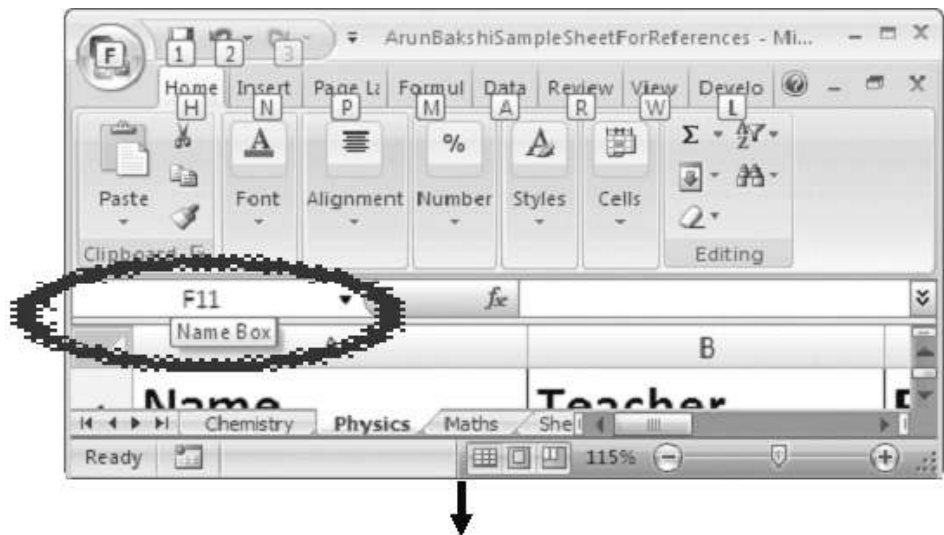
F
1 2 3
ArunBakshiSampleSheetForReferences - Mi...
Home Insert Page La Formul Data Review View Develo
H N P M A R W L
Paste
Font
Alignment
Number
Styles
Cells
Editing
Clipboard
F11
$f_x$
Name Box
B
Name
Teacher
Chemistry Physics Maths She
Ready
115%